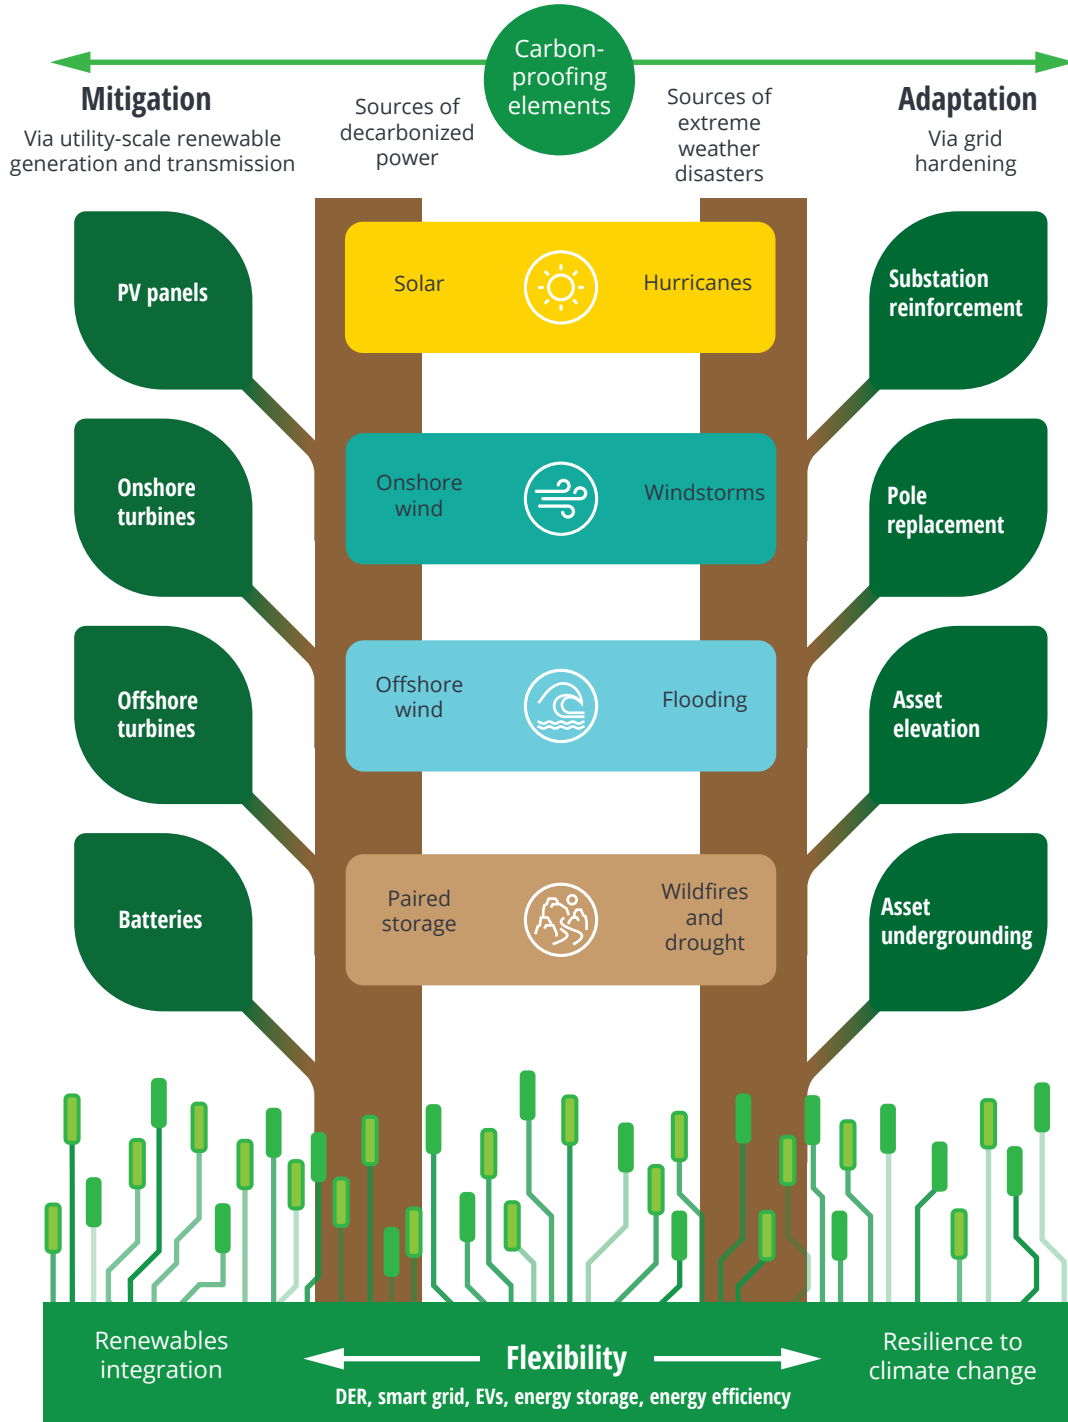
Carbon-proofing elements

Mitigation
Via utility-scale renewable generation and transmission

Sources of decarbonized power

Sources of extreme weather disasters

Adaptation
Via grid hardening

PV panels

Solar

Hurricanes

Substation reinforcement

Onshore turbines

Onshore wind

Windstorms

Pole replacement

Offshore turbines

Offshore wind

Flooding

Asset elevation

Batteries

Paired storage

Wildfires and drought

Asset undergrounding

Renewables integration

Flexibility

Resilience to climate change

DER, smart grid, EVs, energy storage, energy efficiency